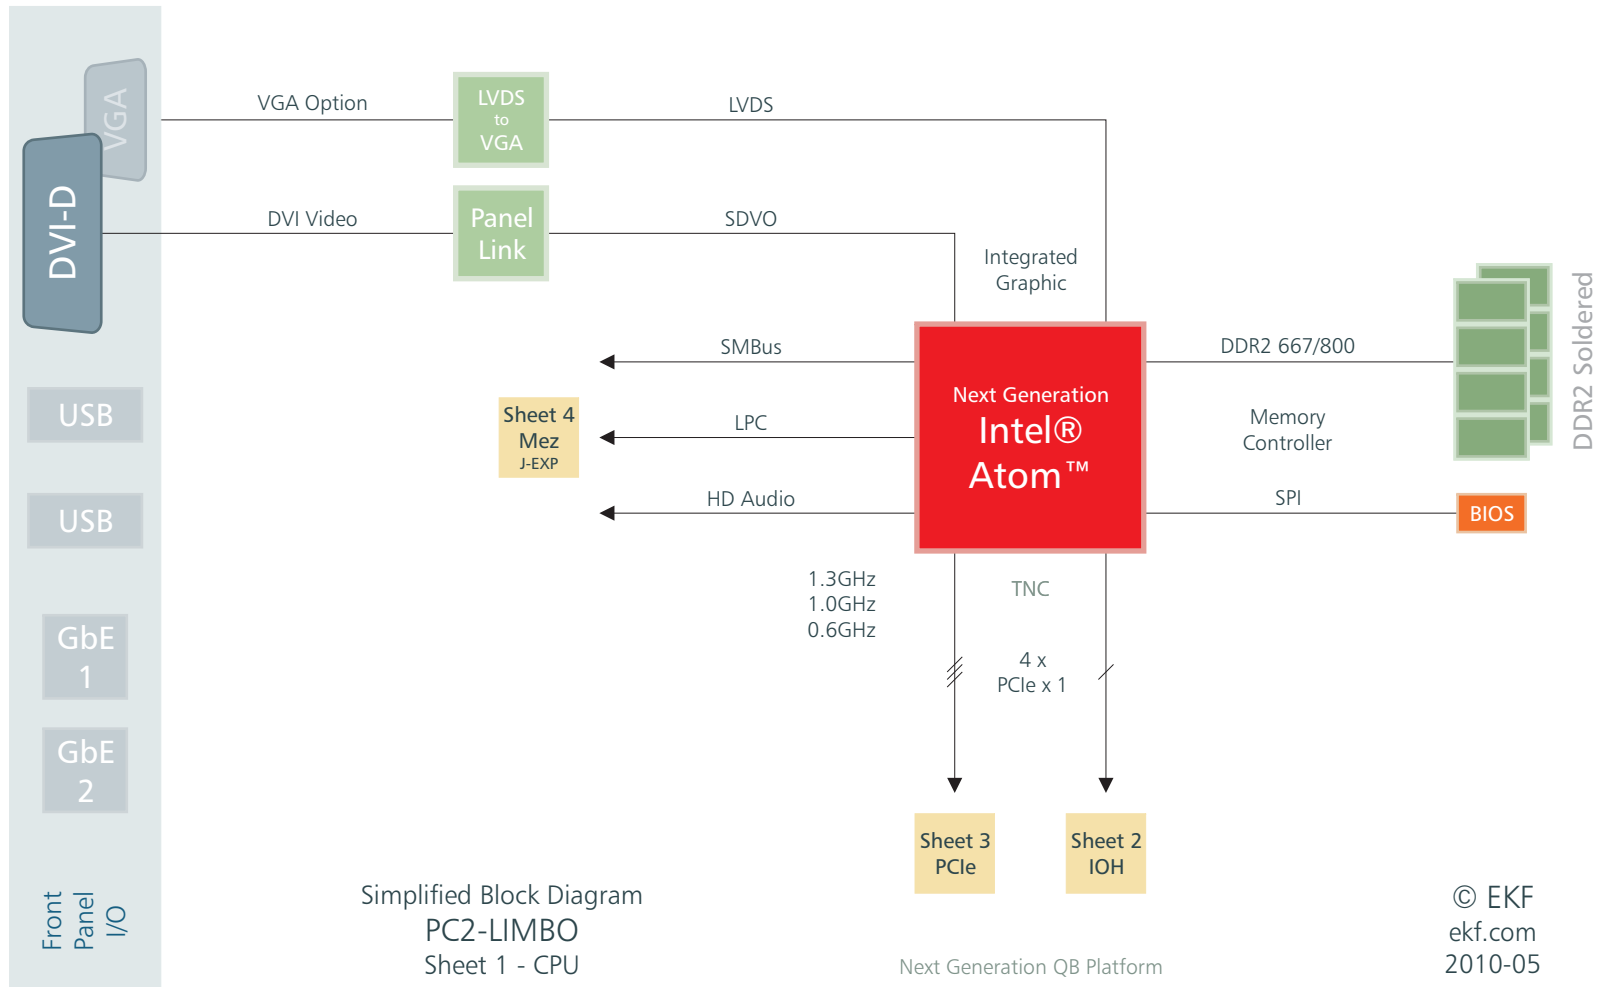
VGA
DVI-D
VGA Option
LVDS
to
VGA
LVDS
DVI Video
Panel
Link
SDVO
Integrated
Graphic
SMBus
DDR2 667/800
DDR2 Soldered
USB
Sheet 4
Mez
J-EXP
LPC
Next Generation
Intel®
Atom™
Memory
Controller
USB
HD Audio
SPI
BIOS
1.3GHz
1.0GHz
0.6GHz
TNC
GbE
1
4 x
PCIe x 1
GbE
2
Sheet 3
PCIe
Sheet 2
IOH
Front
Panel
I/O
Simplified Block Diagram
PC2-LIMBO
Sheet 1 - CPU
Next Generation QB Platform
© EKF
ekf.com
2010-05